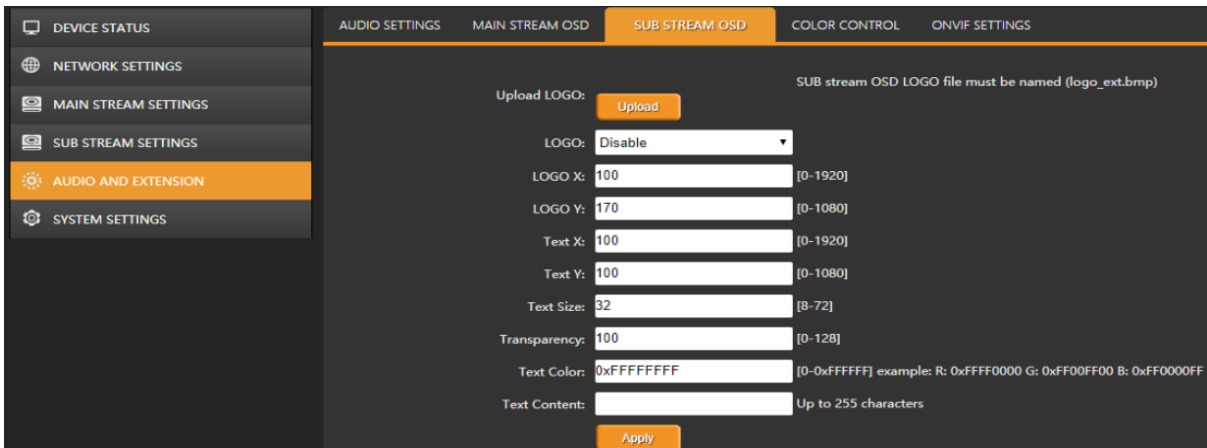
DEVICE STATUS
NETWORK SETTINGS
MAIN STREAM SETTINGS
SUB STREAM SETTINGS
AUDIO AND EXTENSION
SYSTEM SETTINGS

AUDIO SETTINGS
MAIN STREAM OSD
SUB STREAM OSD
COLOR CONTROL
ONVIF SETTINGS

Upload LOGO: Upload
SUB stream OSD LOGO file must be named (logo_ext.bmp)

LOGO: Disable

LOGO X: 100 [0-1920]

LOGO Y: 170 [0-1080]

Text X: 100 [0-1920]

Text Y: 100 [0-1080]

Text Size: 32 [8-72]

Transparency: 100 [0-128]

Text Color: 0xFFFFFFFF [0-0xFFFFFF] example: R: 0xFFFF0000 G: 0xFF00FF00 B: 0xFF0000FF

Text Content: Up to 255 characters

Apply